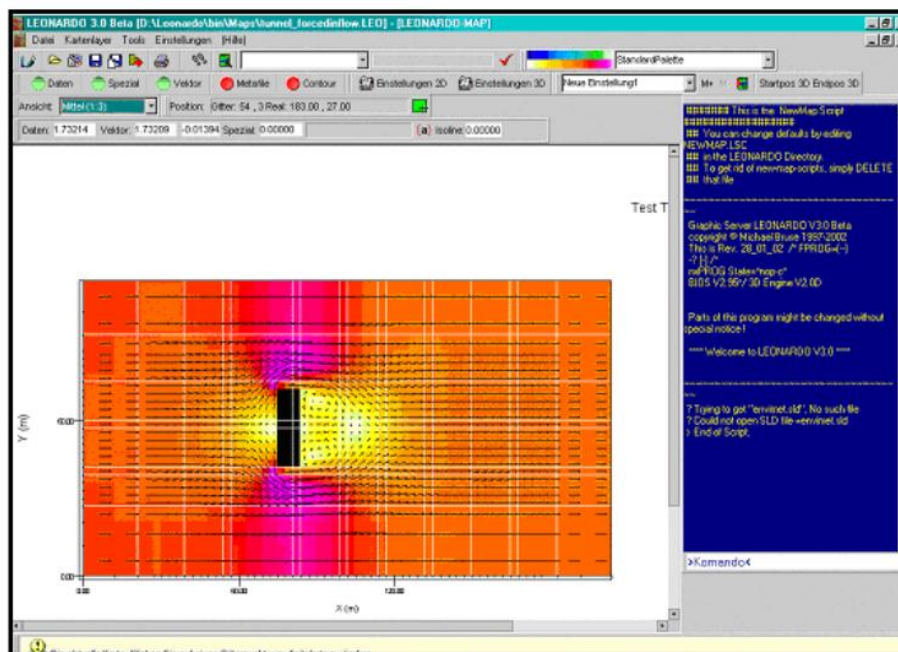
LEONARDO 3.0 Beta [D:\Leonardo\bin\Maps\tunnel_forcedinflow.LEO] - [LEONARDO-MAP]

Datei Kartenlayer Tools Einstellungen [Hilfe]

StandardPalette

Daten Spezial Vektor Metafile Contour Einstellungen 2D Einstellungen 3D Neue Einstellung1 M+ Startpos 3D Endpos 3D

Ansicht: Mittel (1:3) Position: Gitter: 54 , 3 Real: 183.00 , 27.00

Daten: 1.73214 Vektor: 1.73209 -0.01394 Spezial: 0.00000 [a] Isoline: 0.00000

Test T

Y (m)

60.00

0.00

0.00

60.00

120.00

X (m)

######## This is the NewMap Script
################
### You can change defaults by editing NEWMAP.LSC
### in the LEONARDO Directory.
### To get rid of new-map-scripts, simply DELETE
### that file

Graphic Server LEONARDO V3.0 Beta
copyright © Michael Bruse 1997-2002
This is Rev. 28_01_02 /* FPROG=(--)
-? [-] /*
mPROG State="nop-c"
BIOS V2.95°/ 3D Engine V2.0D

Parts of this program might be changed without special notice !

**** Welcome to LEONARDO V3.0 ****

? Trying to get "envimet.sld", No such file
? Could not open SLD file =envimet.sld
> End of Script.

>Komando<

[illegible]